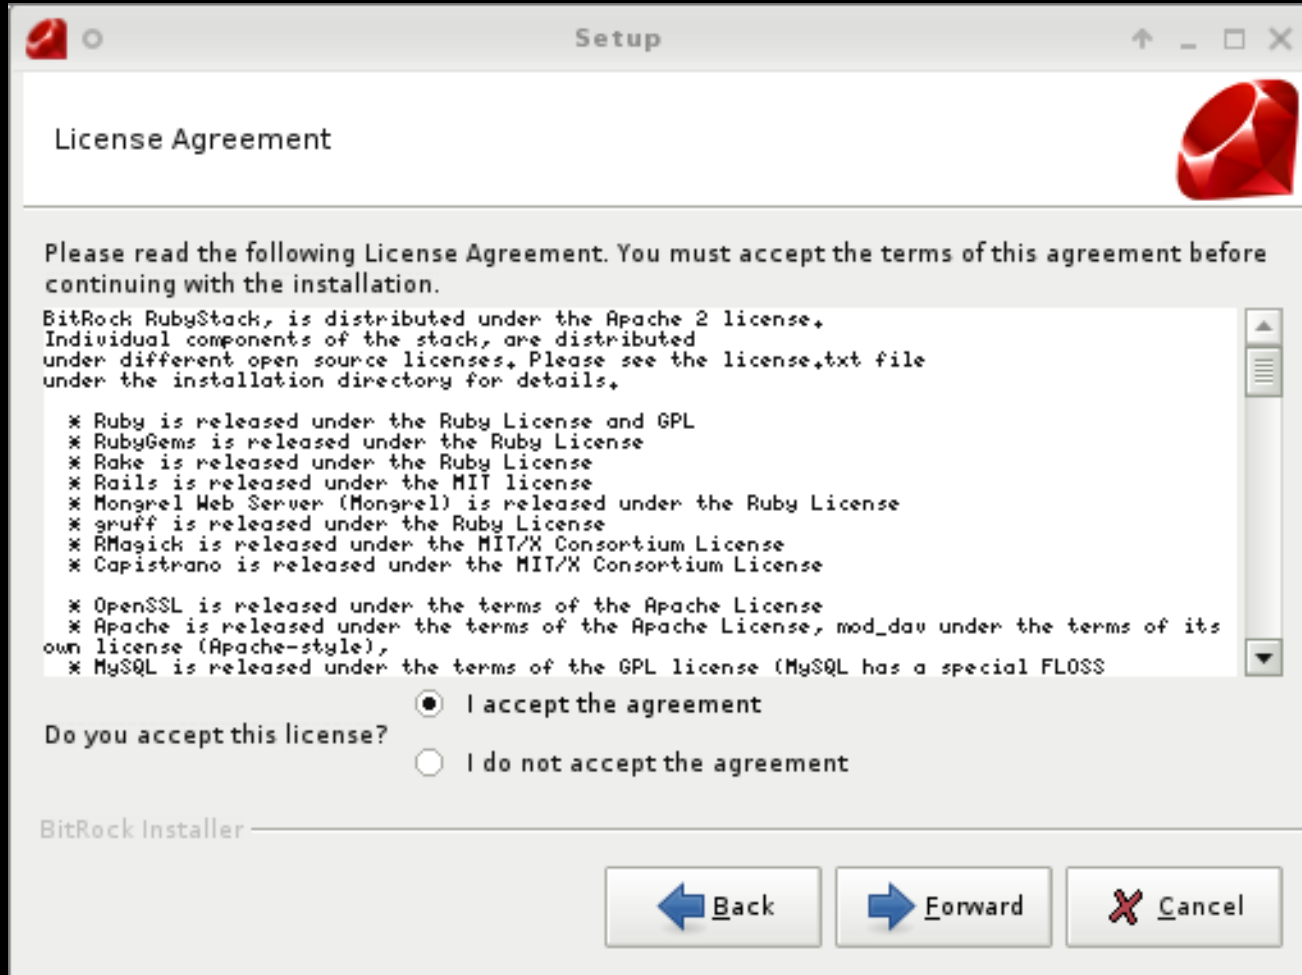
Setup

License Agreement

Please read the following License Agreement. You must accept the terms of this agreement before continuing with the installation.

BitRock RubyStack, is distributed under the Apache 2 license.
Individual components of the stack, are distributed under different open source licenses. Please see the license.txt file under the installation directory for details.

* Ruby is released under the Ruby License and GPL
* RubyGems is released under the Ruby License
* Rake is released under the Ruby License
* Rails is released under the MIT license
* Mongrel Web Server (Mongrel) is released under the Ruby License
* gruff is released under the Ruby License
* RMagick is released under the MIT/X Consortium License
* Capistrano is released under the MIT/X Consortium License

* OpenSSL is released under the terms of the Apache License
* Apache is released under the terms of the Apache License, mod_dav under the terms of its own license (Apache-style),
* MySQL is released under the terms of the GPL license (MySQL has a special FLOSS

Do you accept this license?
I accept the agreement
I do not accept the agreement

BitRock Installer

Back
Forward
Cancel